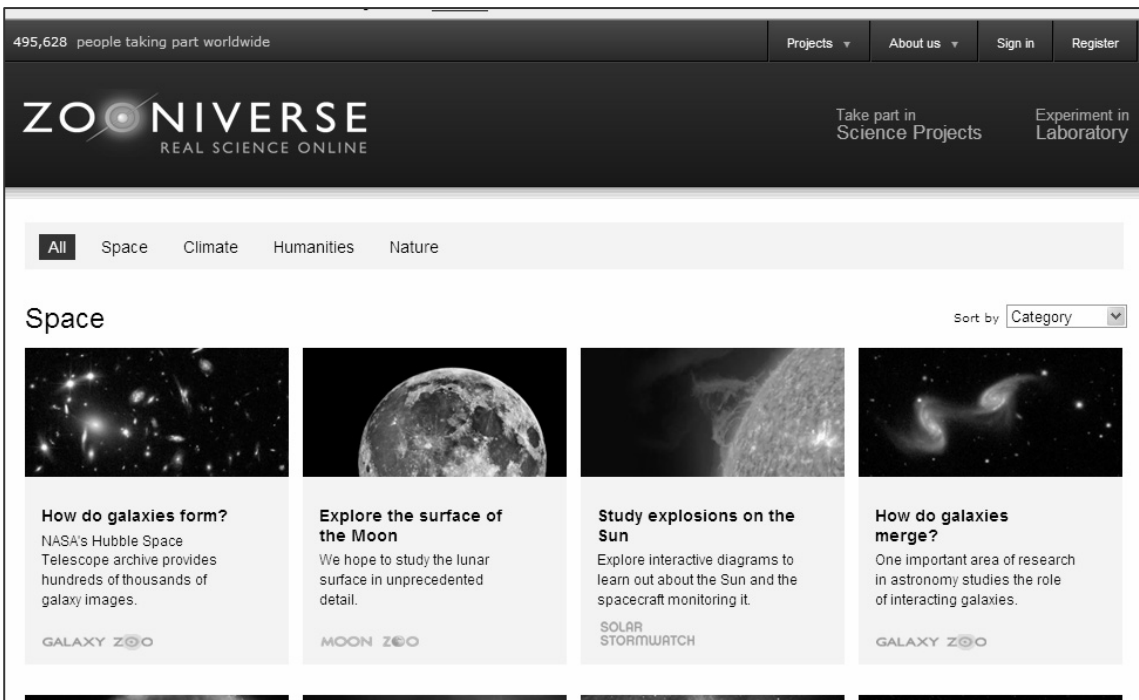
495,628 people taking part worldwide

Projects ▾ About us ▾ Sign in Register

ZOONIVERSE
REAL SCIENCE ONLINE

Take part in
Science Projects

Experiment in
Laboratory

All Space Climate Humanities Nature

Space

Sort by Category

How do galaxies form?
NASA's Hubble Space Telescope archive provides hundreds of thousands of galaxy images.

GALAXY ZOO

Explore the surface of the Moon
We hope to study the lunar surface in unprecedented detail.

MOON ZOO

Study explosions on the Sun
Explore interactive diagrams to learn out about the Sun and the spacecraft monitoring it.

SOLAR STORMWATCH

How do galaxies merge?
One important area of research in astronomy studies the role of interacting galaxies.

GALAXY ZOO